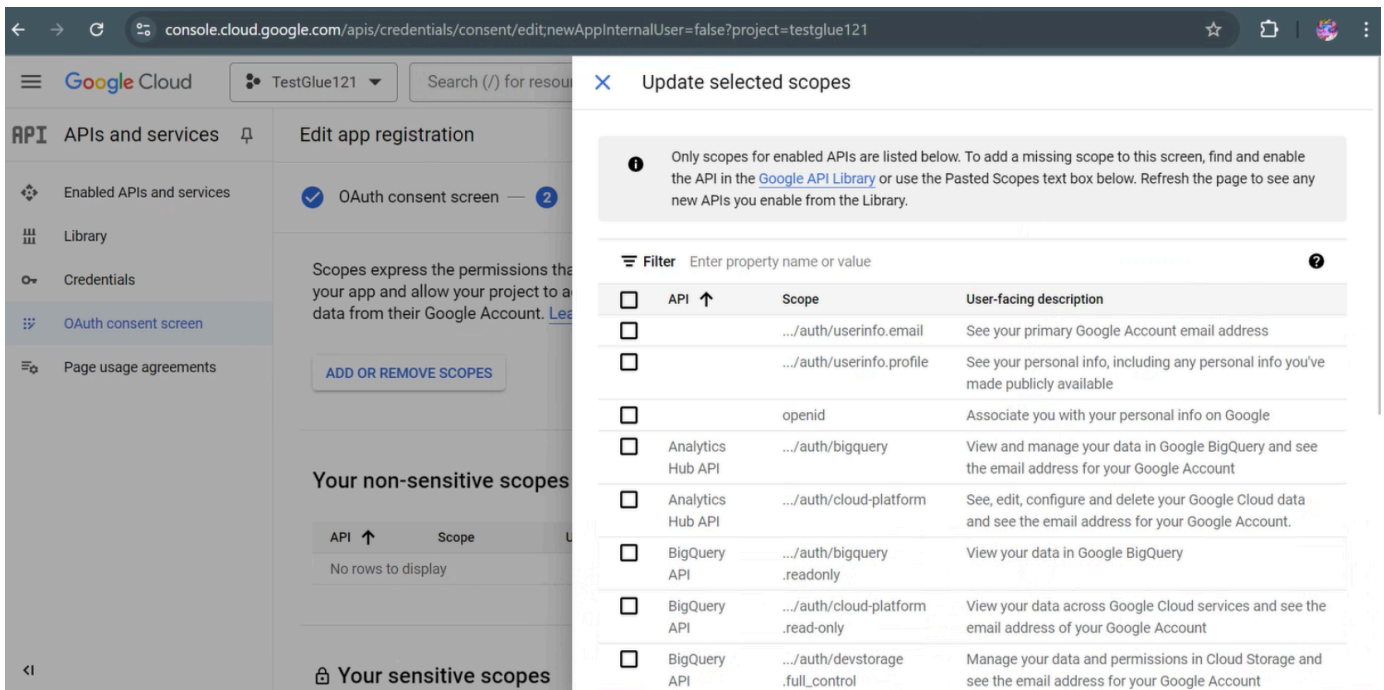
console.cloud.google.com/apis/credentials/consent/edit;newAppInternalUser=false?project=testglue121

Google Cloud TestGlue121 Search (/) for resou

API APIs and services

Enabled APIs and services
Library
Credentials
OAuth consent screen
Page usage agreements

Edit app registration

OAuth consent screen — 2

Scopes express the permissions tha your app and allow your project to a data from their Google Account. Lea

ADD OR REMOVE SCOPES

Your non-sensitive scopes

| API ↑ | Scope | U |
|---|---|---|
| No rows to display | | |

Your sensitive scopes

Update selected scopes

Only scopes for enabled APIs are listed below. To add a missing scope to this screen, find and enable the API in the Google API Library or use the Pasted Scopes text box below. Refresh the page to see any new APIs you enable from the Library.

Filter Enter property name or value

| API ↑ | Scope | User-facing description |
|---|---|---|
| | .../auth/userinfo.email | See your primary Google Account email address |
| | .../auth/userinfo.profile | See your personal info, including any personal info you've made publicly available |
| | openid | Associate you with your personal info on Google |
| Analytics Hub API | .../auth/bigquery | View and manage your data in Google BigQuery and see the email address for your Google Account |
| Analytics Hub API | .../auth/cloud-platform | See, edit, configure and delete your Google Cloud data and see the email address for your Google Account. |
| BigQuery API | .../auth/bigquery .readonly | View your data in Google BigQuery |
| BigQuery API | .../auth/cloud-platform .read-only | View your data across Google Cloud services and see the email address of your Google Account |
| BigQuery API | .../auth/devstorage .full_control | Manage your data and permissions in Cloud Storage and see the email address for your Google Account |